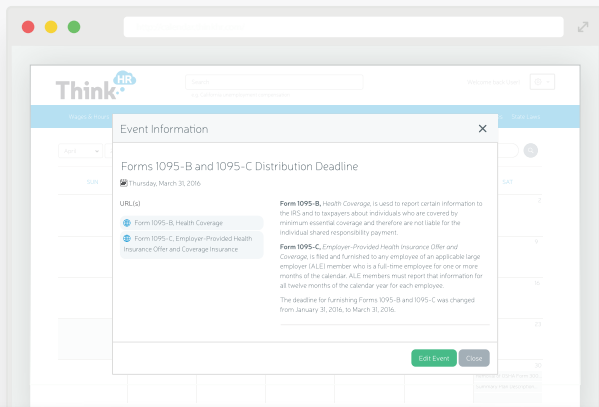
Think HR

Event Information

Forms 1095-B and 1095-C Distribution Deadline

Thursday, March 31, 2016

URL(s)

Form 1095-B, Health Coverage

Form 1095-C, Employer-Provided Health Insurance Offer and Coverage Insurance

Form 1095-B, Health Coverage, is used to report certain information to the IRS and to taxpayers about individuals who are covered by minimum essential coverage and therefore are not liable for the individual shared responsibility payment.

Form 1095-C, Employer-Provided Health Insurance Offer and Coverage, is filed and furnished to any employee of an applicable large employer (ALE) member who is a full-time employee for one or more months of the calendar. ALE members must report that information for all twelve months of the calendar year for each employee.

The deadline for furnishing Forms 1095-B and 1095-C was changed from January 31, 2016, to March 31, 2016.

Edit Event

Close